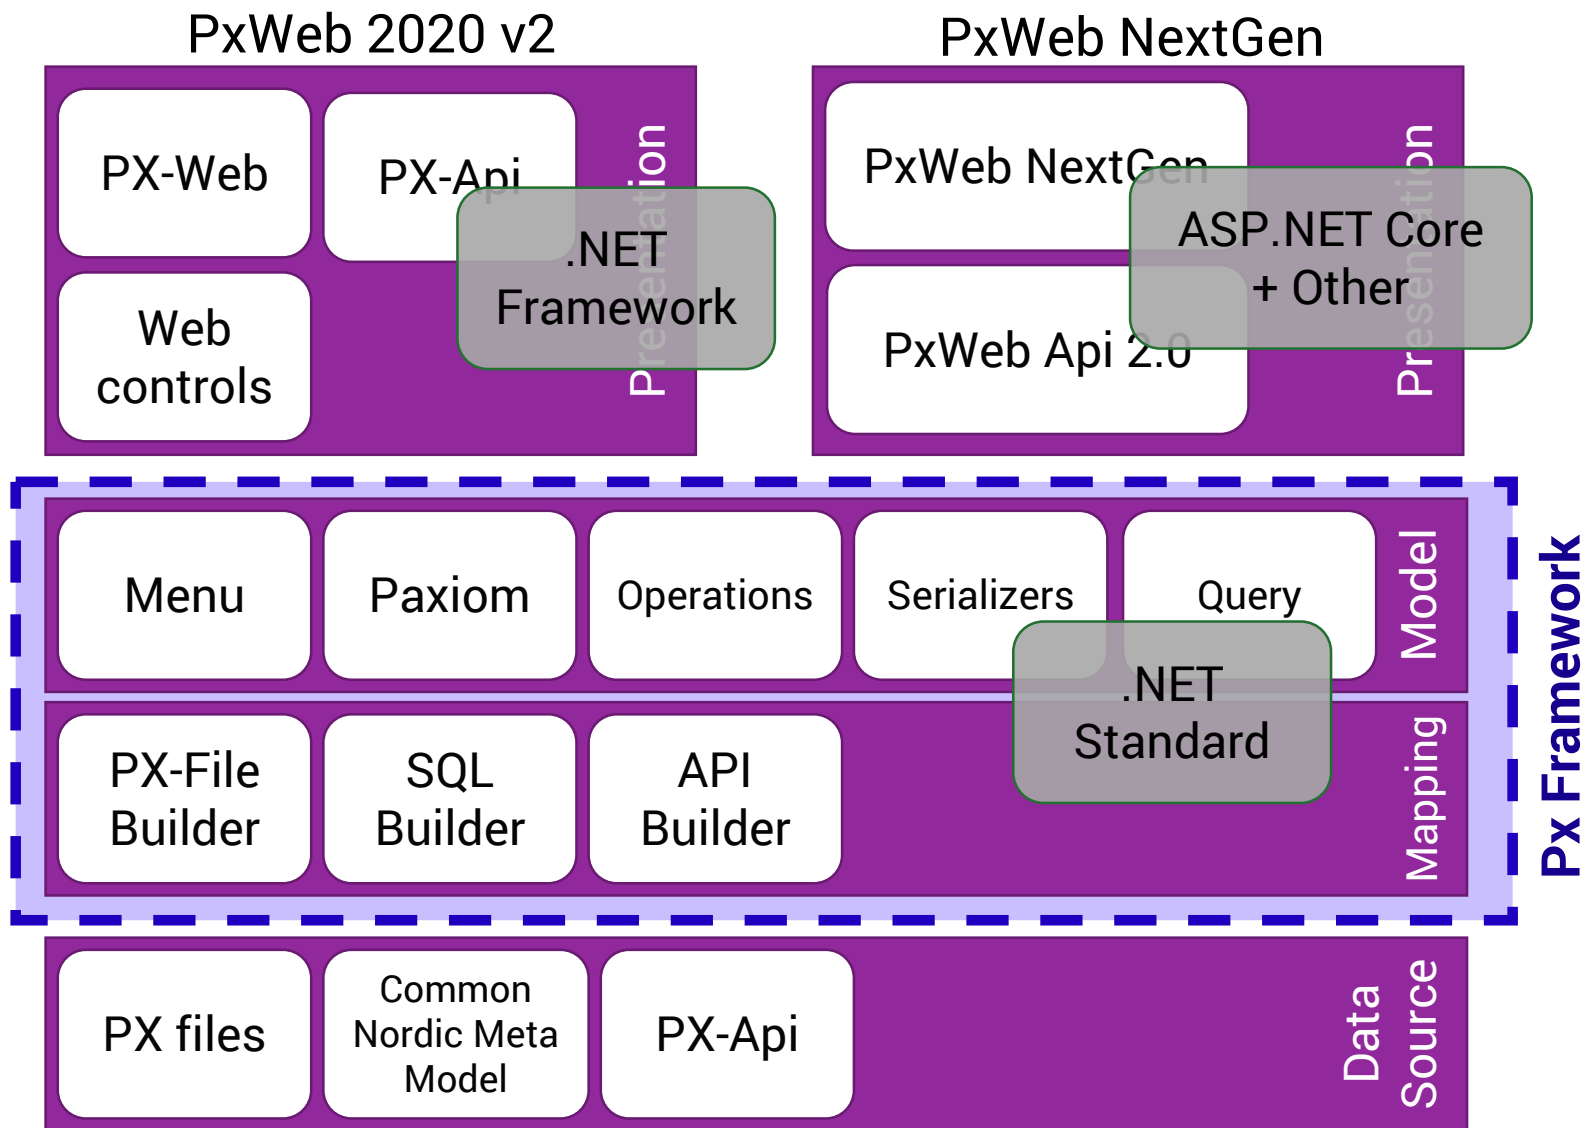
PxWeb 2020 v2

PX-Web

PX-Api

Web controls

.NET Framework

Presentation

PxWeb NextGen

PxWeb NextGen

PxWeb Api 2.0

ASP.NET Core + Other

Presentation

Menu

Paxiom

Operations

Serializers

Query

Model

.NET Standard

PX-File Builder

SQL Builder

API Builder

Mapping

Px Framework

PX files

Common Nordic Meta Model

PX-Api

Data Source